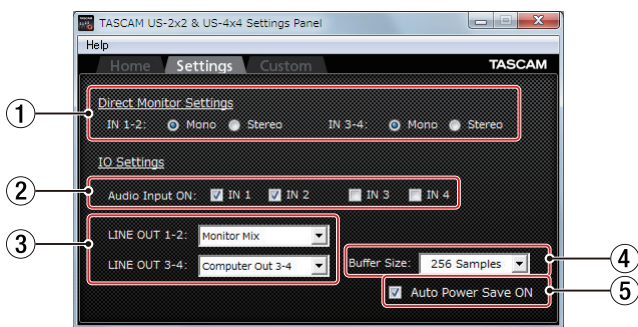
TASCAM US-2x2 & US-4x4 Settings Panel

Help

Home Settings Custom

TASCAM

①

Direct Monitor Settings

IN 1-2: Mono Stereo IN 3-4: Mono Stereo

IO Settings

②

Audio Input ON: IN 1 IN 2 IN 3 IN 4

③

LINE OUT 1-2: Monitor Mix

LINE OUT 3-4: Computer Out 3-4

Buffer Size: 256 Samples

④

Auto Power Save ON

⑤